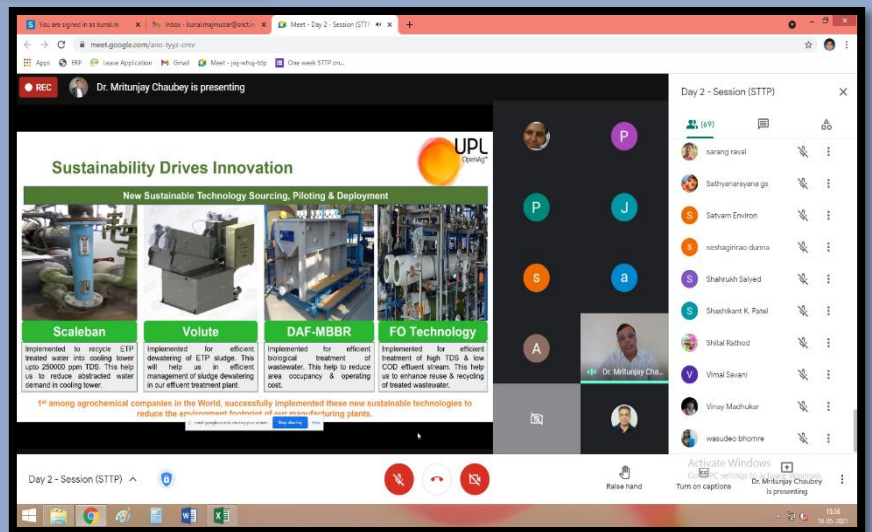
You are signed in as kunal.m | Inbox - kunal.majmudar@snct.in | Meet - Day 2 - Session (STTP)

meet.google.com/ano-tyyz-cmv

Apps | ERP | Leave Application | Gmail | Meet - jvq-whuj-tdp | One week STTP on...

REC | Dr. Mritunjay Chaubey is presenting

Sustainability Drives Innovation

UPL OpenAg

New Sustainable Technology Sourcing, Piloting & Deployment

Scaleban
Implemented to recycle ETP treated water into cooling tower upto 250000 ppm TDS. This help us to reduce abstracted water demand in cooling tower.

Volute
Implemented for efficient dewatering of ETP sludge. This will help us in efficient management of sludge dewatering in our effluent treatment plant.

DAF-MBBR
Implemented for efficient biological treatment of wastewater. This help to reduce area occupancy & operating cost.

FO Technology
Implemented for efficient treatment of high TDS & low COD effluent stream. This help us to enhance reuse & recycling of treated wastewater.

1st among agrochemical companies in the World, successfully implemented these new sustainable technologies to reduce the environment footprint of our manufacturing plants.

meet.google.com is sharing your screen. Stop sharing Hide

P
P
J
S
a
A
Dr. Mritunjay Cha...

Day 2 - Session (STTP)
(69)
sarang raval
Sathyanarayana gs
Satvam Environ
seshagirirao dunna
Shahrukh Saiyed
Shashikant K. Patel
Shital Rathod
Vimal Savani
Vinay Madhukar
wasudeo bhomre

Day 2 - Session (STTP)
Raise hand
Turn on captions
Activate Windows
Go to PC settings to activate Windows.
Dr. Mritunjay Chaubey is presenting

15:36
18-05-2021